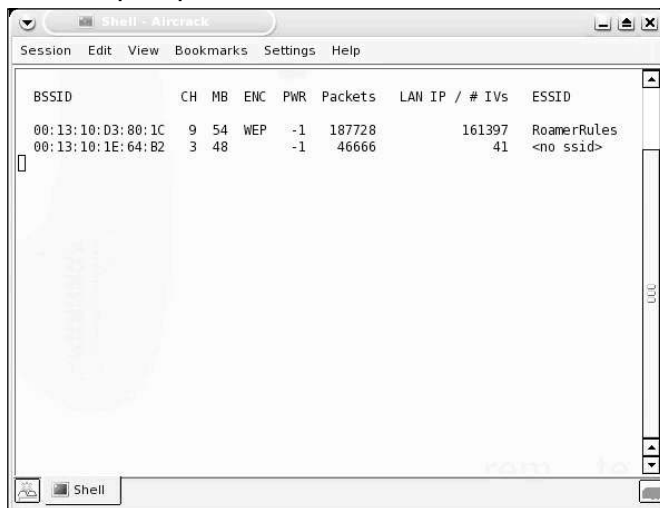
Shell - Aircrack

Session Edit View Bookmarks Settings Help

| BSSID | CH | MB | ENC | PWR | Packets | LAN IP / # IVs | ESSID |
|---|---|---|---|---|---|---|---|
| 00:13:10:D3:80:1C | 9 | 54 | WEP | -1 | 187728 | 161397 | RoamerRules |
| 00:13:10:1E:64:B2 | 3 | 48 | | -1 | 46666 | 41 | <no ssid> |

Shell